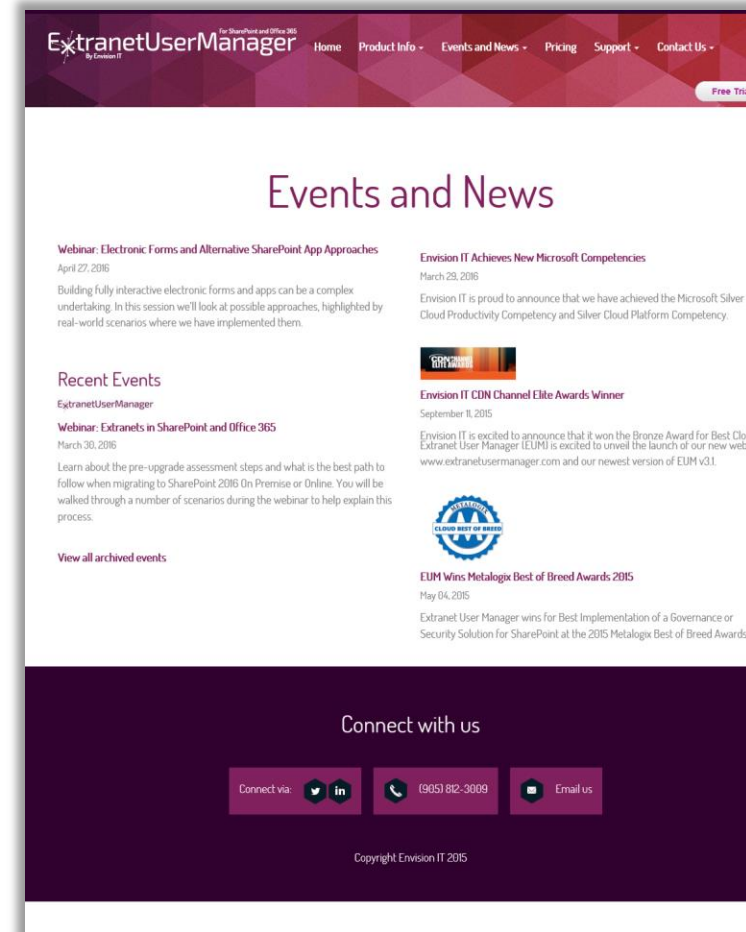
ExtranetUserManager For SharePoint and Office 365 By Envision IT

Home Product Info Events and News Pricing Support Contact Us

Free Tria

Events and News

Webinar: Electronic Forms and Alternative SharePoint App Approaches
April 27, 2016
Building fully interactive electronic forms and apps can be a complex undertaking. In this session we'll look at possible approaches, highlighted by real-world scenarios where we have implemented them.

Recent Events
ExtranetUserManager
Webinar: Extranets in SharePoint and Office 365
March 30, 2016
Learn about the pre-upgrade assessment steps and what is the best path to follow when migrating to SharePoint 2016 On Premise or Online. You will be walked through a number of scenarios during the webinar to help explain this process.

View all archived events

Envision IT Achieves New Microsoft Competencies
March 29, 2016
Envision IT is proud to announce that we have achieved the Microsoft Silver Cloud Productivity Competency and Silver Cloud Platform Competency.

CDN CHANNEL ELITE AWARDS

Envision IT CDN Channel Elite Awards Winner
September 11, 2015
Envision IT is excited to announce that it won the Bronze Award for Best Clo Extranet User Manager (EUM) is excited to unveil the launch of our new web www.extranetusermanager.com and our newest version of EUM v3.1.

METALOGIX CLOUD BEST OF BREED

EUM Wins Metalogix Best of Breed Awards 2015
May 04, 2015
Extranet User Manager wins for Best Implementation of a Governance or Security Solution for SharePoint at the 2015 Metalogix Best of Breed Awards

Connect with us

Connect via:

(905) 812-3009

Email us

Copyright Envision IT 2015